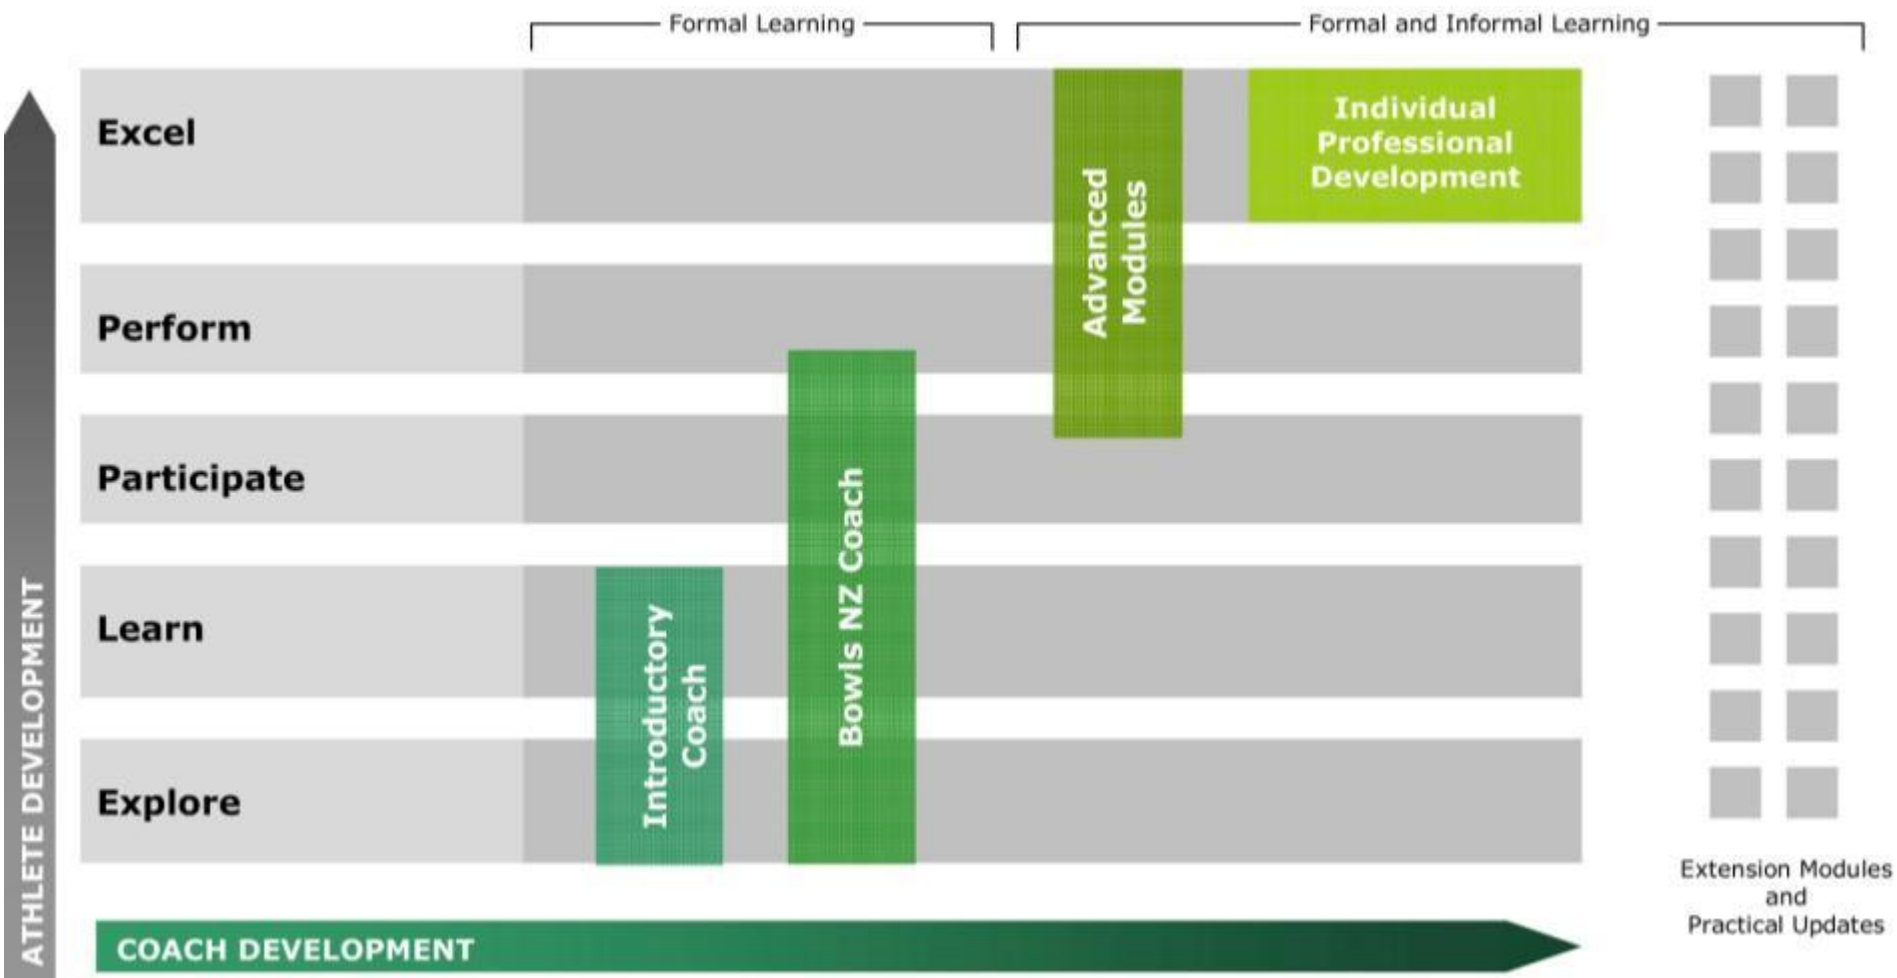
Formal Learning

Formal and Informal Learning

ATHLETE DEVELOPMENT

Excel

Perform

Participate

Learn

Explore

Introductory Coach

Bowls NZ Coach

Advanced Modules

Individual Professional Development

Extension Modules and Practical Updates

COACH DEVELOPMENT